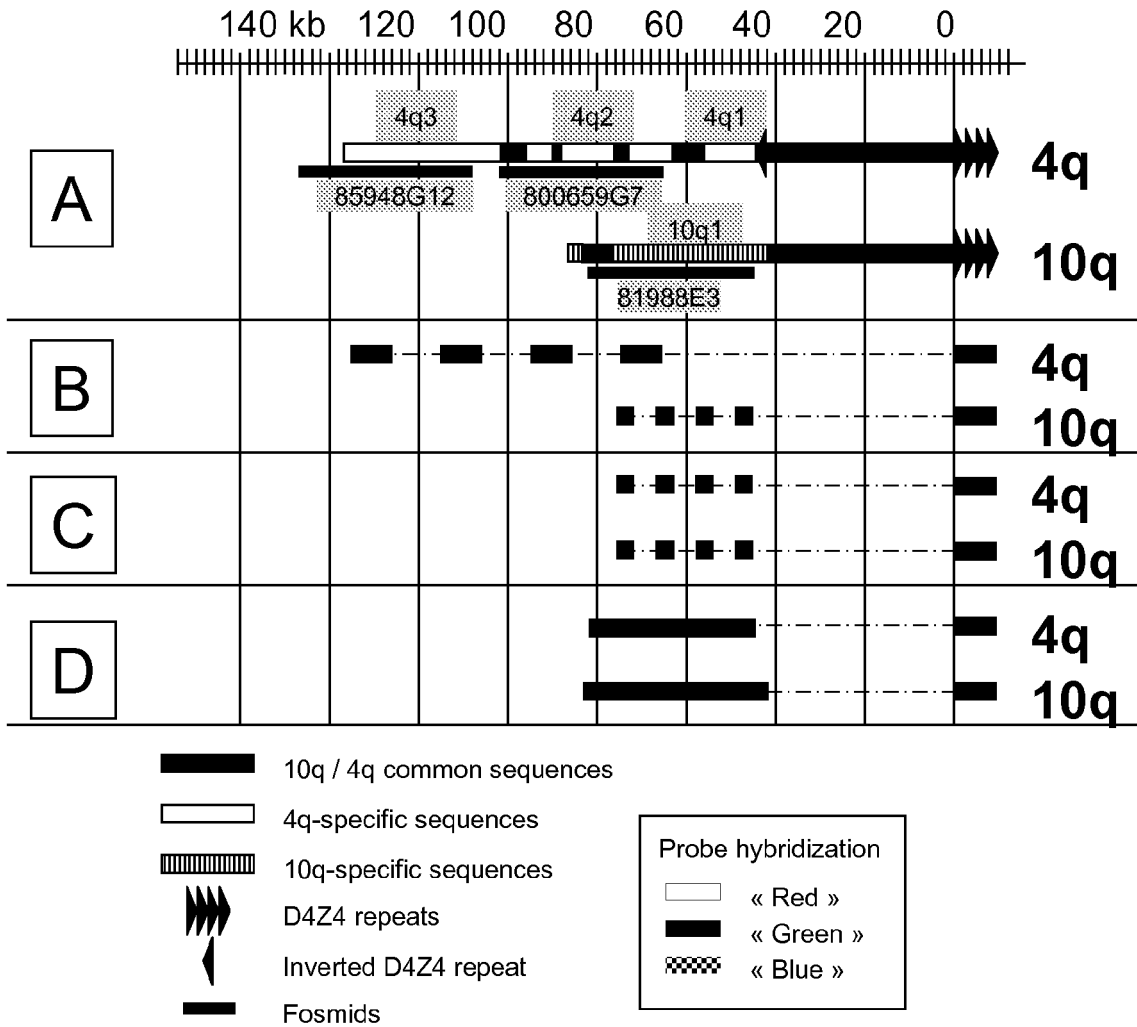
140 kb 120 100 80 60 40 20 0

A

4q3 4q2 4q1

4q

85948G12 800659G7

10q1

10q

81988E3

B

4q

10q

C

4q

10q

D

4q

10q

10q / 4q common sequences

4q-specific sequences

10q-specific sequences

D4Z4 repeats

Inverted D4Z4 repeat

Fosmids

Probe hybridization

« Red »

« Green »

« Blue »